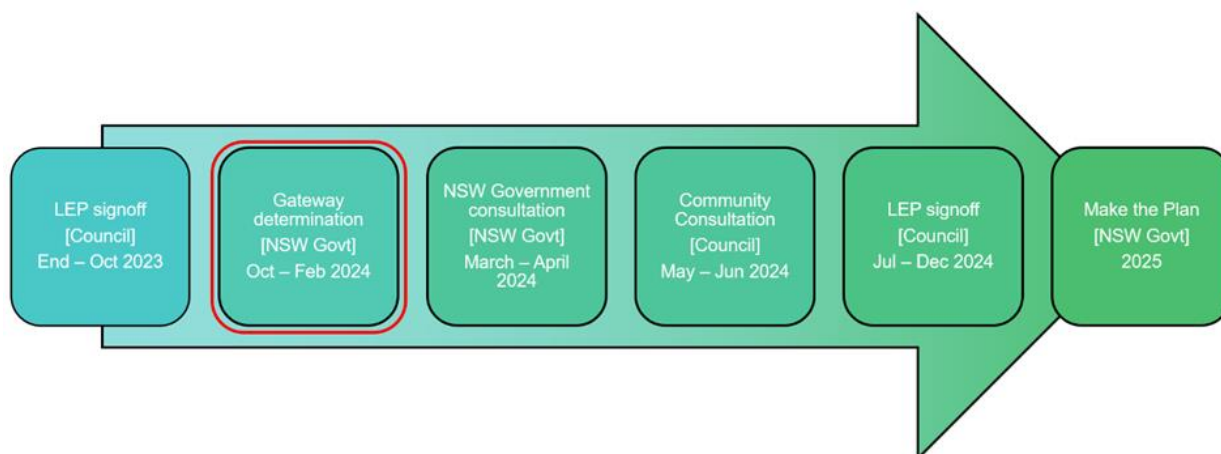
LEP signoff
[Council]
End – Oct 2023

Gateway determination
[NSW Govt]
Oct – Feb 2024

NSW Government consultation
[NSW Govt]
March – April 2024

Community Consultation
[Council]
May – Jun 2024

LEP signoff
[Council]
Jul – Dec 2024

Make the Plan
[NSW Govt]
2025